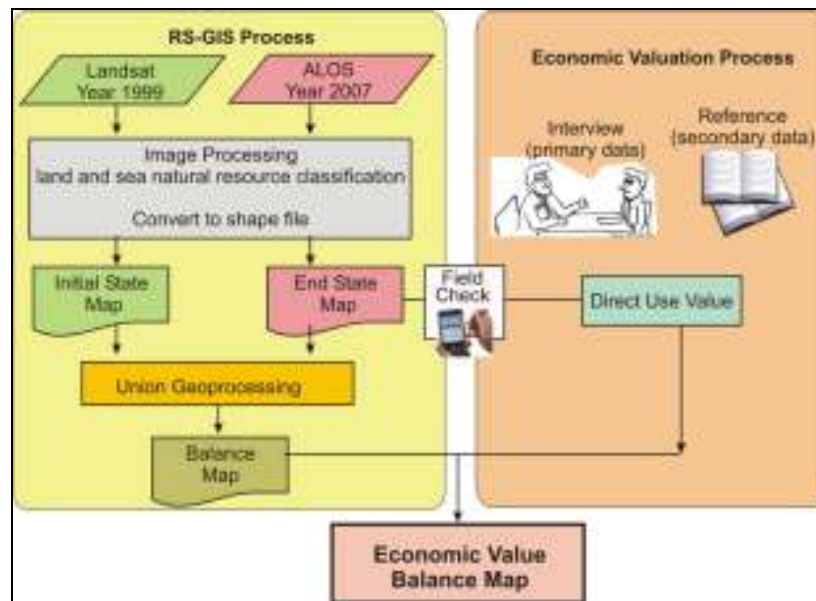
RS-GIS Process

Landsat Year 1999

ALOS Year 2007

Image Processing
land and sea natural resource classification

Convert to shape file

Initial State Map

End State Map

Field Check

Union Geoprocessing

Balance Map

Economic Valuation Process

Interview (primary data)

Reference (secondary data)

Direct Use Value

Economic Value Balance Map